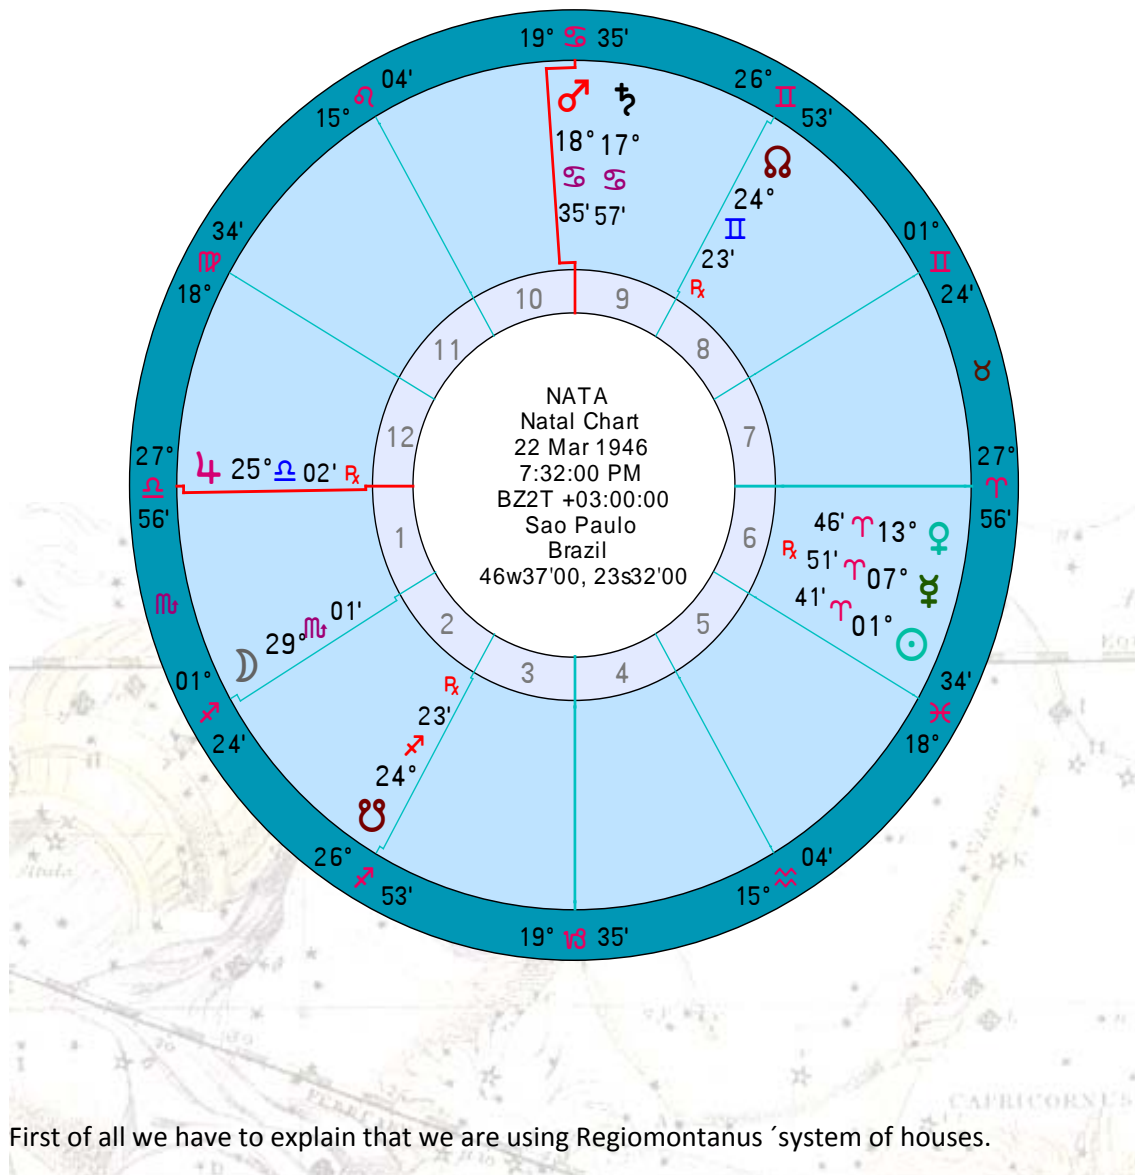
19° ♋ 35'

♂ ♄
18° 17°
♋ ♋
35' 57'

26° ♊ 53'

☊
24°
♊
23'
℞

15° ♌ 04'

01° ♊ 24'

34' ♍ 18°

♉

10 9 11 8 12 7 1 6 2 5 3 4

NATA
Natal Chart
22 Mar 1946
7:32:00 PM
BZ2T +03:00:00
Sao Paulo
Brazil
46w37'00, 23s32'00

27° ♎ 56'

♃ 25° ♎ 02' ℞

27° ♈ 56'

46' ♈ 13° ♀
℞ 51' ♈ 07° ☿
41' ♈ 01° ☉

♏

☽ 29° ♏ 01'

01° ♐ 24'

34' ♓ 18°

℞
23'
♐
24°
☋

26° ♐ 53'

15° ♒ 04'

19° ♑ 35'

First of all we have to explain that we are using Regiomontanus ´system of houses.